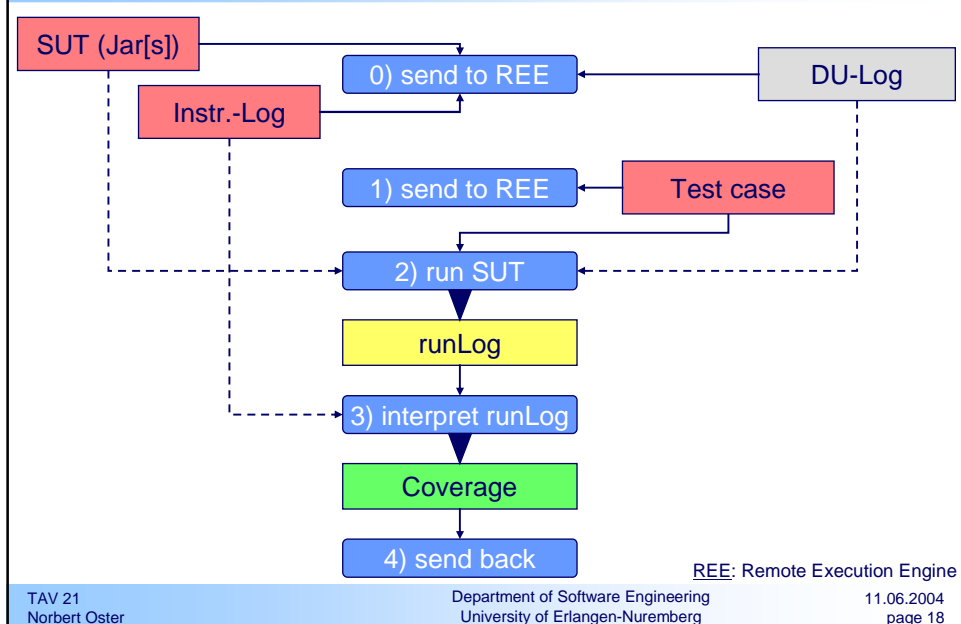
SUT (Jar[s])

0) send to REE

DU-Log

Instr.-Log

1) send to REE

Test case

2) run SUT

runLog

3) interpret runLog

Coverage

4) send back

REE: Remote Execution Engine

TAV 21
Norbert Oster

Department of Software Engineering
University of Erlangen-Nuremberg

11.06.2004
page 18